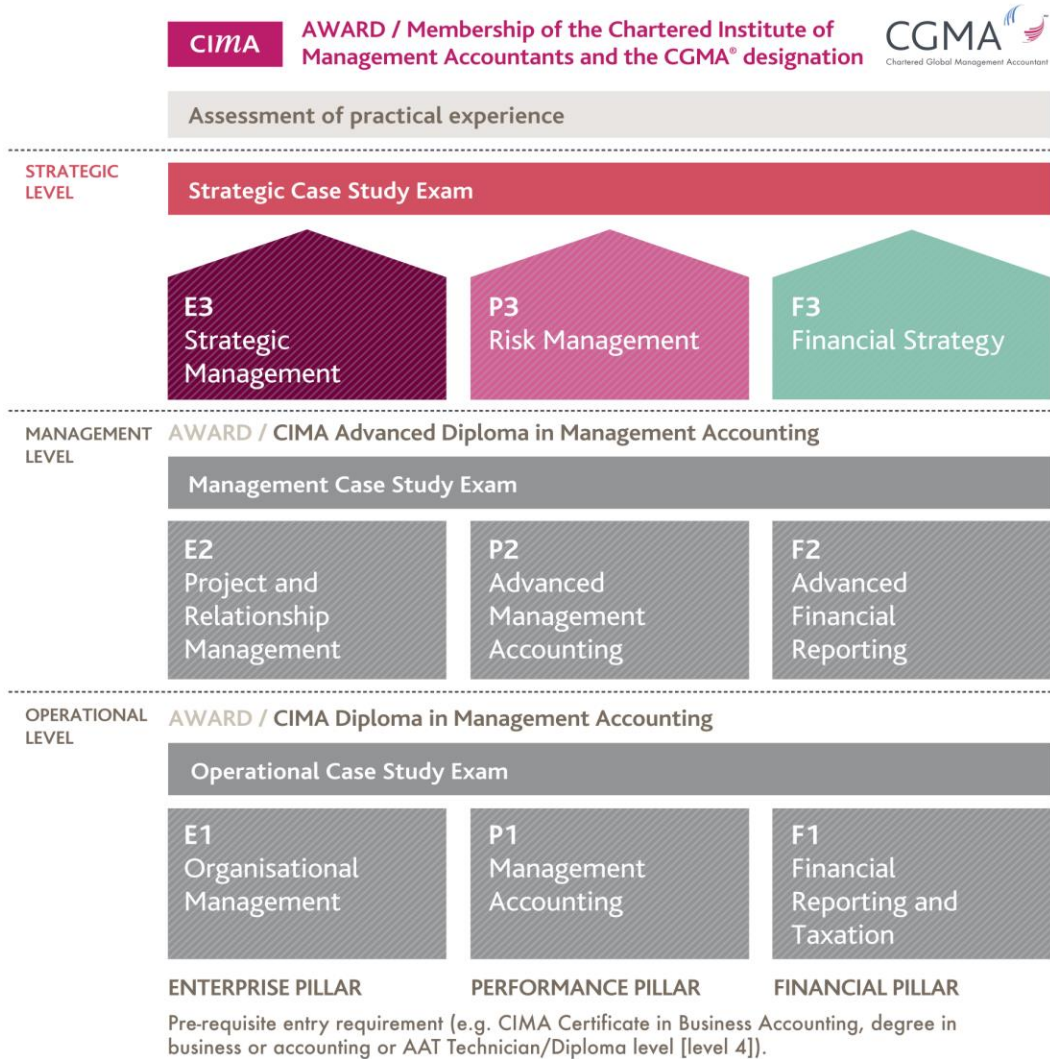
CIMA

AWARD / Membership of the Chartered Institute of Management Accountants and the CGMA® designation

CGMA
Chartered Global Management Accountant

Assessment of practical experience

STRATEGIC LEVEL

Strategic Case Study Exam

E3
Strategic Management

P3
Risk Management

F3
Financial Strategy

MANAGEMENT LEVEL

AWARD / CIMA Advanced Diploma in Management Accounting

Management Case Study Exam

E2
Project and Relationship Management

P2
Advanced Management Accounting

F2
Advanced Financial Reporting

OPERATIONAL LEVEL

AWARD / CIMA Diploma in Management Accounting

Operational Case Study Exam

E1
Organisational Management

P1
Management Accounting

F1
Financial Reporting and Taxation

ENTERPRISE PILLAR

PERFORMANCE PILLAR

FINANCIAL PILLAR

Pre-requisite entry requirement (e.g. CIMA Certificate in Business Accounting, degree in business or accounting or AAT Technician/Diploma level [level 4]).